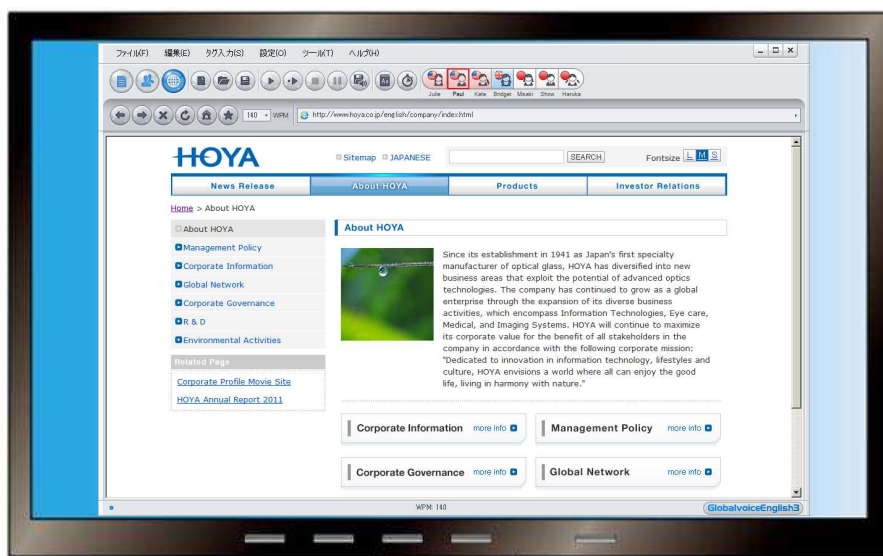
ファイル(F) 編集(E) タグ入力(S) 設定(O) ツール(T) ヘルプ(H)

Julie Paul Kate Bridget Misaki Show Haruka

140 WPM http://www.hoya.co.jp/english/company/index.html

HOYA

Sitemap JAPANESE SEARCH Fontsize L M S

News Release | About HOYA | Products | Investor Relations

Home > About HOYA

About HOYA
Management Policy
Corporate Information
Global Network
Corporate Governance
R & D
Environmental Activities

Related Page
Corporate Profile Movie Site
HOYA Annual Report 2011

About HOYA

Since its establishment in 1941 as Japan's first specialty manufacturer of optical glass, HOYA has diversified into new business areas that exploit the potential of advanced optics technologies. The company has continued to grow as a global enterprise through the expansion of its diverse business activities, which encompass Information Technologies, Eye care, Medical, and Imaging Systems. HOYA will continue to maximize its corporate value for the benefit of all stakeholders in the company in accordance with the following corporate mission: "Dedicated to innovation in information technology, lifestyles and culture, HOYA envisions a world where all can enjoy the good life, living in harmony with nature."

Corporate Information more info
Management Policy more info
Corporate Governance more info
Global Network more info

WPM: 140
GlobalvoiceEnglish3